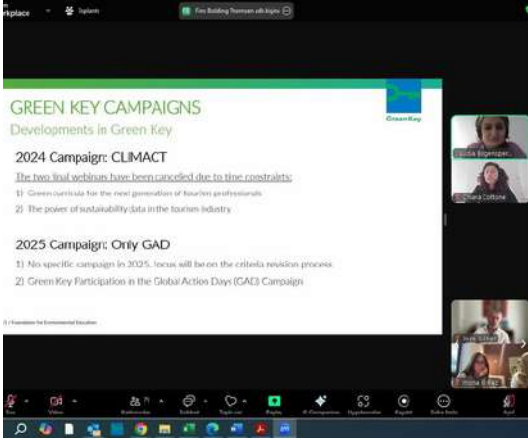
rkplace Toplantı
GREEN KEY CAMPAIGNS
Developments in Green Key
GreenKey
2024 Campaign: CLIMACT
The two final webinars have been canceled due to time constraints:
1) Green curricula for the next generation of tourism professionals
2) The power of sustainability data in the tourism industry
2025 Campaign: Only GAD
1) No specific campaign in 2025, focus will be on the criteria revision process.
2) Green Key Participation in the Global Action Days (GAD) Campaign
© Foundation for Environmental Education
Chiara Coltone
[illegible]